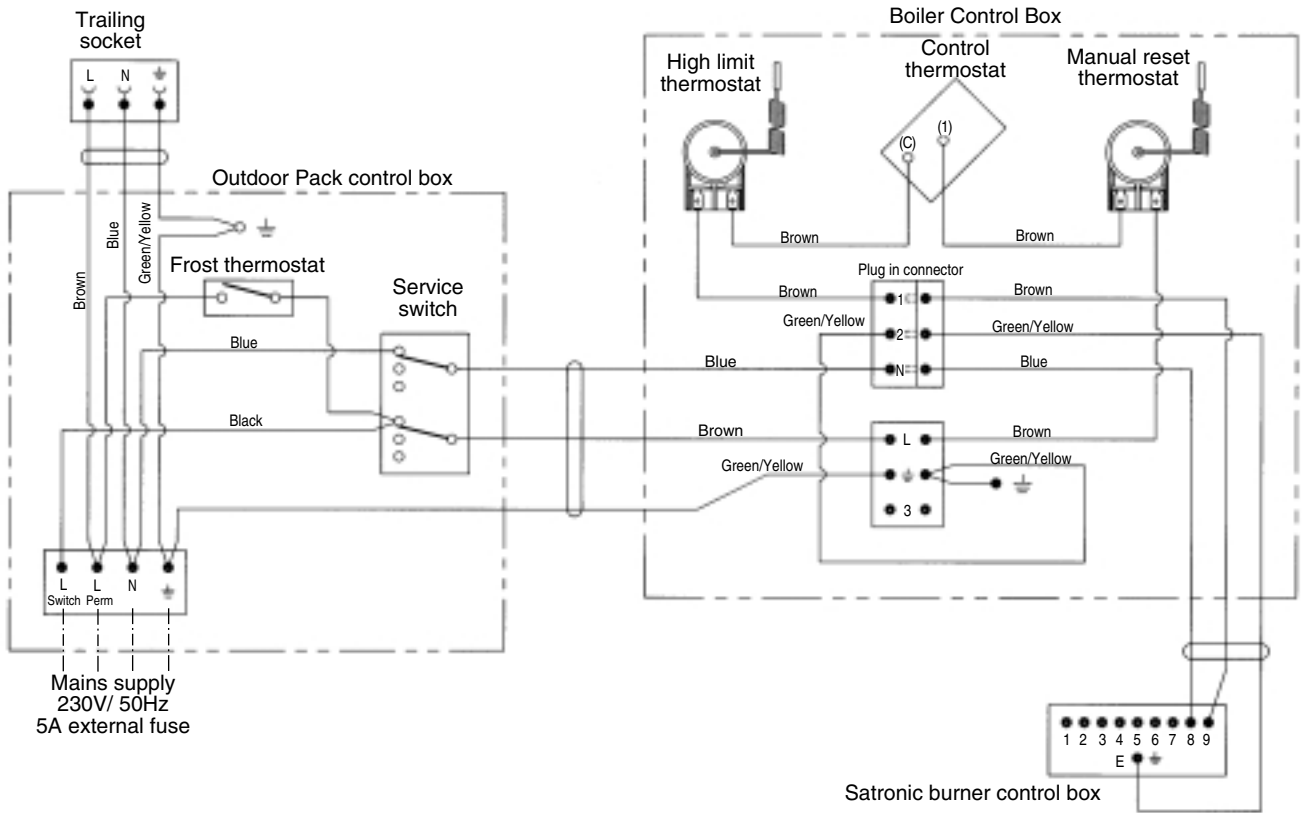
Trailing socket

L N ⏚

Outdoor Pack control box

Blue

Green/Yellow

Brown

Frost thermostat

Service switch

Blue

Black

L Switch L Perm N ⏚

Mains supply 230V/ 50Hz 5A external fuse

Boiler Control Box

High limit thermostat

Control thermostat

(C) (1)

Manual reset thermostat

Brown

Brown

Plug in connector

Brown

Brown

1

Green/Yellow

2

Green/Yellow

Blue

N

Blue

Brown

L

Brown

Green/Yellow

⏚

Green/Yellow

3

1 2 3 4 5 6 7 8 9

E ⏚

Satronic burner control box